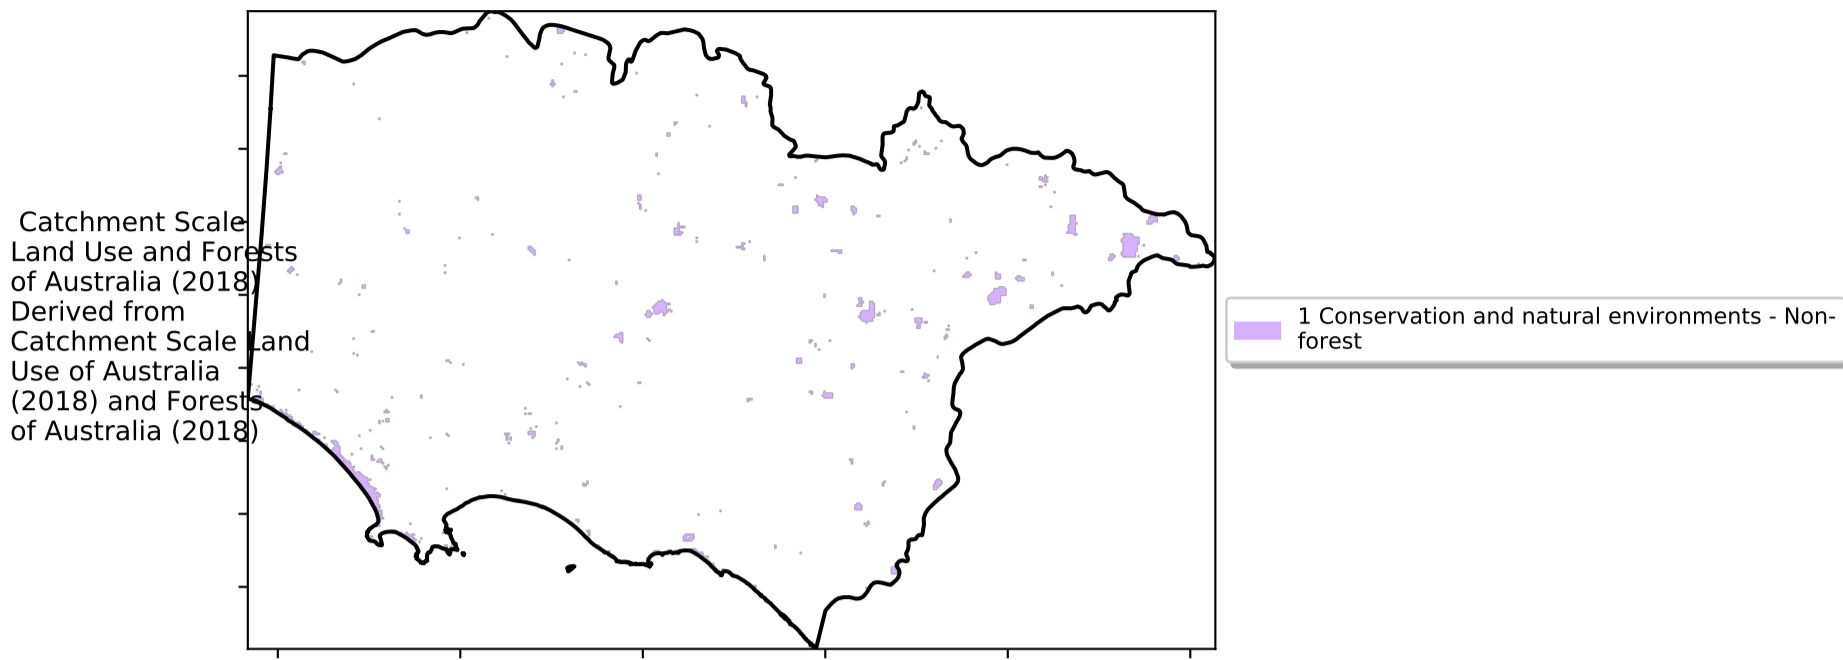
Catchment Scale Land Use and Forests of Australia (2018) Derived from Catchment Scale Land Use of Australia (2018) and Forests of Australia (2018)

1 Conservation and natural environments - Non-forest